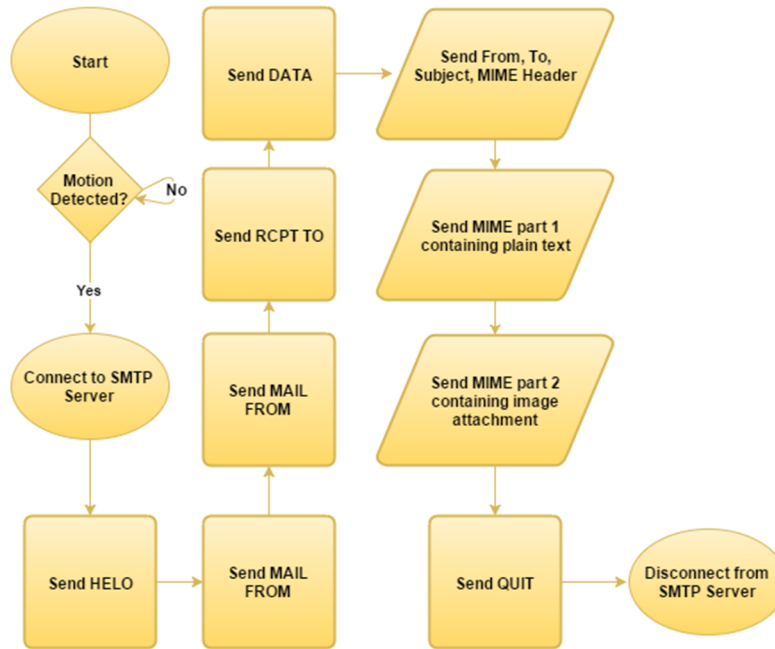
Start

Motion Detected?

No

Yes

Connect to SMTP Server

Send HELO

Send MAIL FROM

Send MAIL FROM

Send RCPT TO

Send DATA

Send From, To, Subject, MIME Header

Send MIME part 1 containing plain text

Send MIME part 2 containing image attachment

Send QUIT

Disconnect from SMTP Server